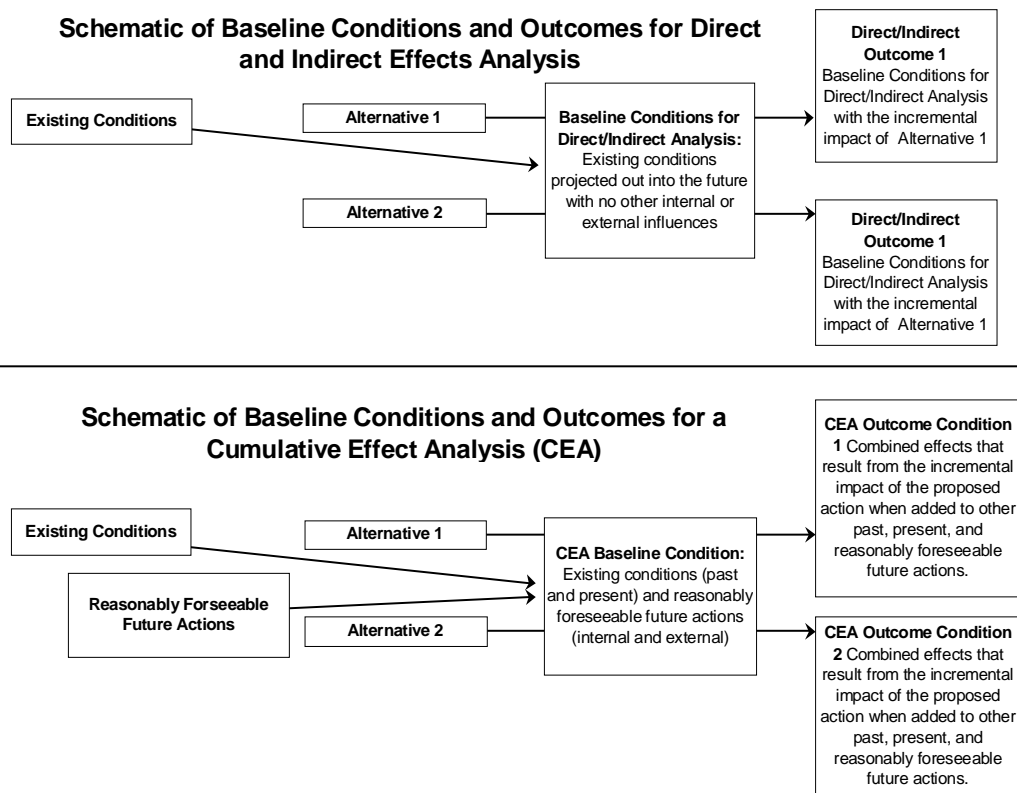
Schematic of Baseline Conditions and Outcomes for Direct and Indirect Effects Analysis

Existing Conditions

Alternative 1

Alternative 2

Baseline Conditions for Direct/Indirect Analysis: Existing conditions projected out into the future with no other internal or external influences

Direct/Indirect Outcome 1 Baseline Conditions for Direct/Indirect Analysis with the incremental impact of Alternative 1

Direct/Indirect Outcome 1 Baseline Conditions for Direct/Indirect Analysis with the incremental impact of Alternative 1

Schematic of Baseline Conditions and Outcomes for a Cumulative Effect Analysis (CEA)

Existing Conditions

Reasonably Forseeable Future Actions

Alternative 1

Alternative 2

CEA Baseline Condition: Existing conditions (past and present) and reasonably foreseeable future actions (internal and external)

CEA Outcome Condition 1 Combined effects that result from the incremental impact of the proposed action when added to other past, present, and reasonably foreseeable future actions.

CEA Outcome Condition 2 Combined effects that result from the incremental impact of the proposed action when added to other past, present, and reasonably foreseeable future actions.